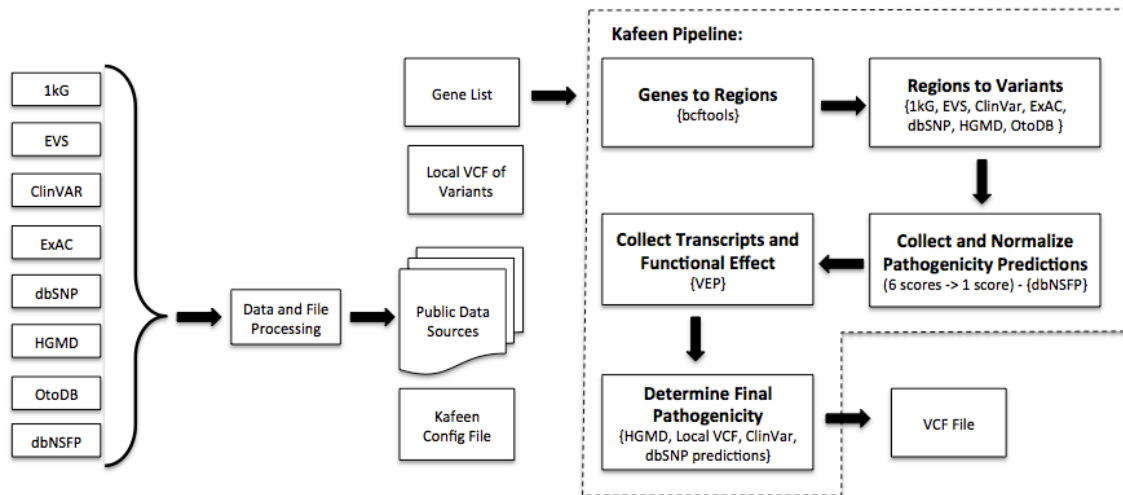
1kG

EVS

ClinVAR

ExAC

dbSNP

HGMD

OtoDB

dbNSFP

Data and File Processing

Gene List

Local VCF of Variants

Public Data Sources

Kafeen Config File

Kafeen Pipeline:

Genes to Regions
{bcftools}

Regions to Variants
{1kG, EVS, ClinVar, ExAC, dbSNP, HGMD, OtoDB }

Collect and Normalize Pathogenicity Predictions
(6 scores -> 1 score) - {dbNSFP}

Collect Transcripts and Functional Effect
{VEP}

Determine Final Pathogenicity
{HGMD, Local VCF, ClinVar, dbSNP predictions}

VCF File